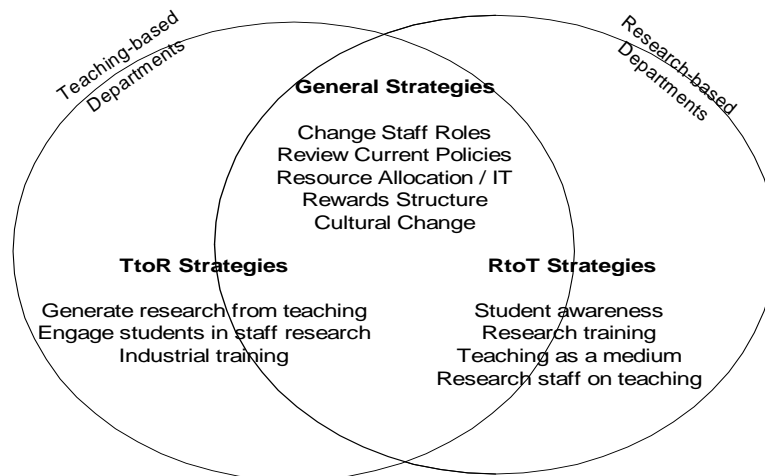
Teaching-based Departments

Research-based Departments

General Strategies

Change Staff Roles
Review Current Policies
Resource Allocation / IT
Rewards Structure
Cultural Change

TtoR Strategies

Generate research from teaching
Engage students in staff research
Industrial training

RtoT Strategies

Student awareness
Research training
Teaching as a medium
Research staff on teaching